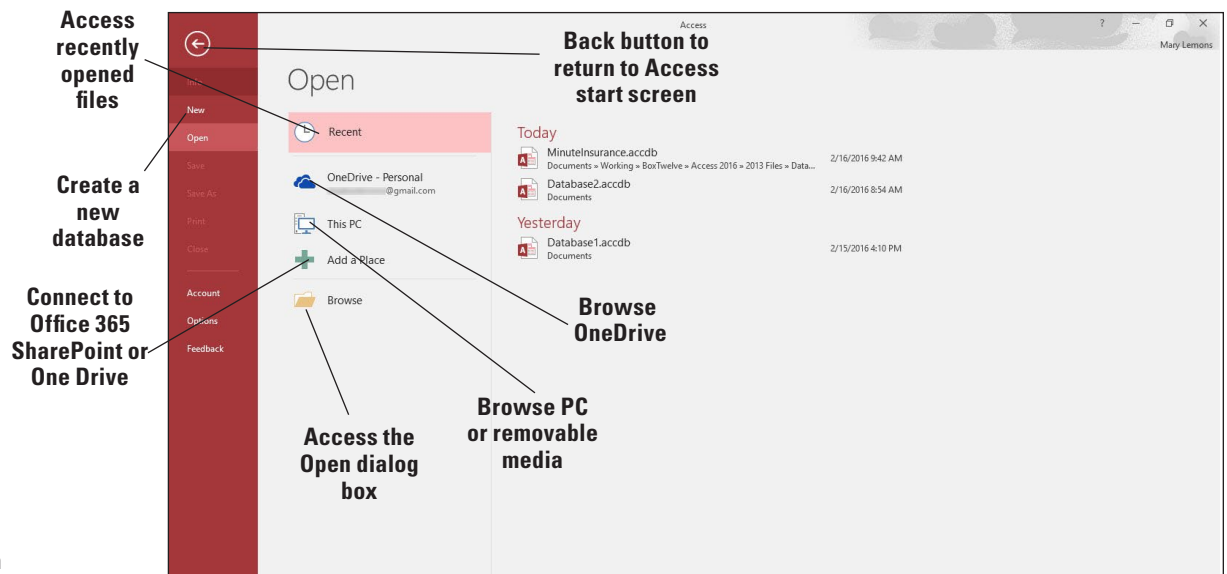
Access recently opened files

Back button to return to Access start screen

Access

? – ☐ ×

Mary Lemons

Info

New

Open

Save

Save As

Print

Close

Account

Options

Feedback

Create a new database

Connect to Office 365 SharePoint or One Drive

Open

Recent

OneDrive - Personal
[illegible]@gmail.com

This PC

Add a Place

Browse

Today

MinuteInsurance.accdb
Documents » Working » BoxTwelve » Access 2016 » 2013 Files » Data...
2/16/2016 9:42 AM

Database2.accdb
Documents
2/16/2016 8:54 AM

Yesterday

Database1.accdb
Documents
2/15/2016 4:10 PM

Browse OneDrive

Browse PC or removable media

Access the Open dialog box